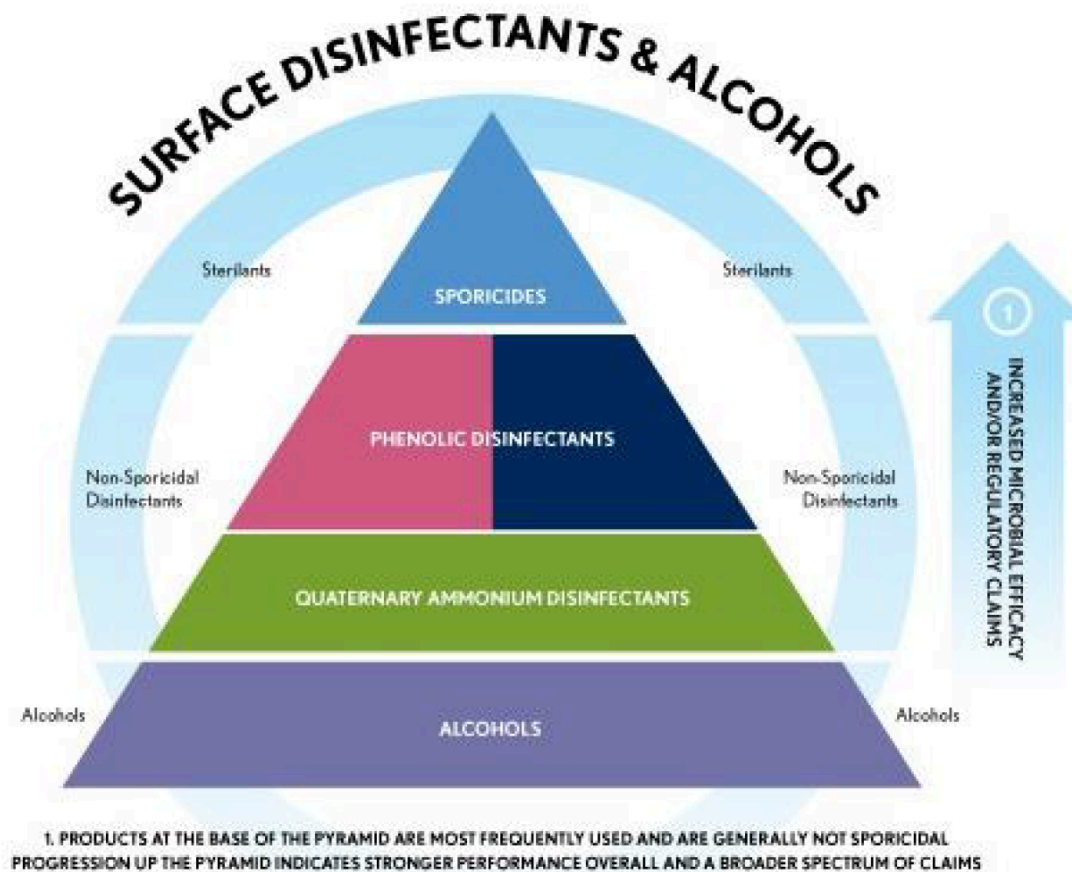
SURFACE DISINFECTANTS & ALCOHOLS

Sterilants

SPORICIDES

Sterilants

1

INCREASED MICROBIAL EFFICACY AND/OR REGULATORY CLAIMS

Non-Sporicidal Disinfectants

PHENOLIC DISINFECTANTS

Non-Sporicidal Disinfectants

QUATERNARY AMMONIUM DISINFECTANTS

Alcohols

ALCOHOLS

Alcohols

1. PRODUCTS AT THE BASE OF THE PYRAMID ARE MOST FREQUENTLY USED AND ARE GENERALLY NOT SPORICIDAL PROGRESSION UP THE PYRAMID INDICATES STRONGER PERFORMANCE OVERALL AND A BROADER SPECTRUM OF CLAIMS